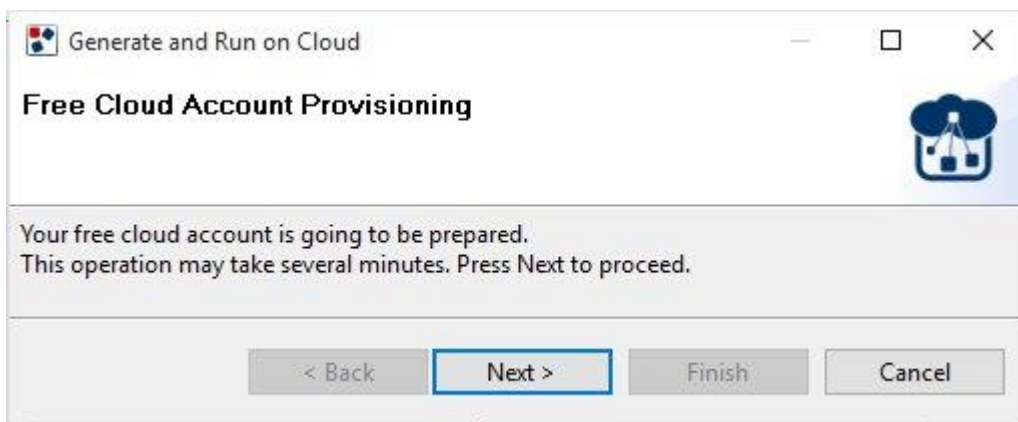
Generate and Run on Cloud

Free Cloud Account Provisioning

Your free cloud account is going to be prepared.
This operation may take several minutes. Press Next to proceed.

< Back
Next >
Finish
Cancel